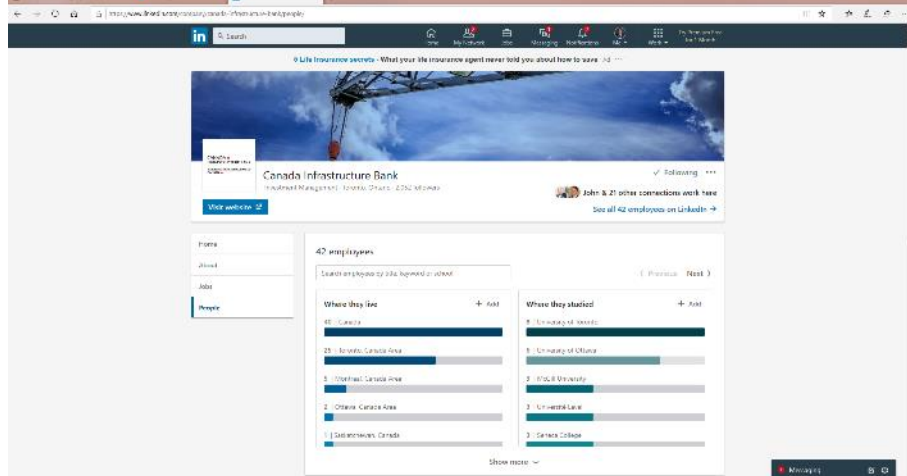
https://www.linkedin.com/company/canada-infrastructure-bank/people/

in Search

Home My Network Jobs Messaging Notifications Me Work

6 Life Insurance secrets - What your life insurance agent never told you about how to save Ad

Canada Infrastructure Bank
Investment Management · Toronto, Ontario · 4,252 followers

✓ Following ···

John & 21 other connections work here

See all 42 employees on LinkedIn →

Visit website

Home
About
Jobs
People

42 employees

Search employees by title, keyword or school

Previous Next

Where they live + Add

40 | Canada

25 | Toronto, Canada Area

5 | Montreal, Canada Area

2 | Ottawa, Canada Area

1 | Saskatchewan, Canada

Where they studied + Add

6 | University of Toronto

5 | University of Ottawa

3 | McGill University

3 | Université Laval

3 | Seneca College

Show more

Messaging